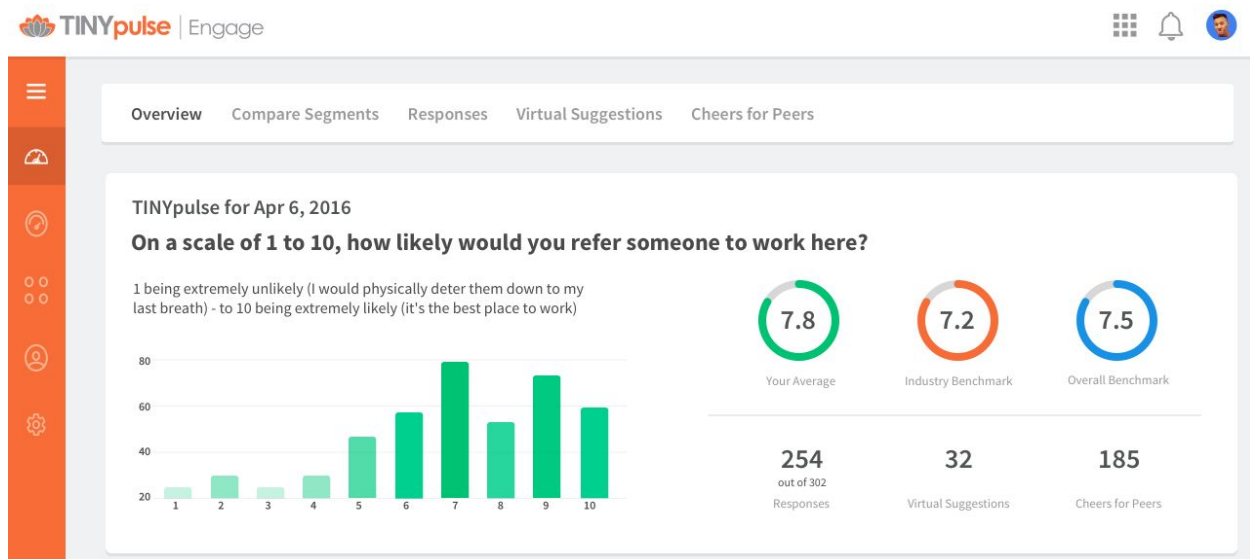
TINYpulse | Engage

Overview Compare Segments Responses Virtual Suggestions Cheers for Peers

TINYpulse for Apr 6, 2016

On a scale of 1 to 10, how likely would you refer someone to work here?

1 being extremely unlikely (I would physically deter them down to my last breath) - to 10 being extremely likely (it's the best place to work)

80
60
40
20

1 2 3 4 5 6 7 8 9 10

7.8
Your Average

7.2
Industry Benchmark

7.5
Overall Benchmark

254
out of 302
Responses

32
Virtual Suggestions

185
Cheers for Peers